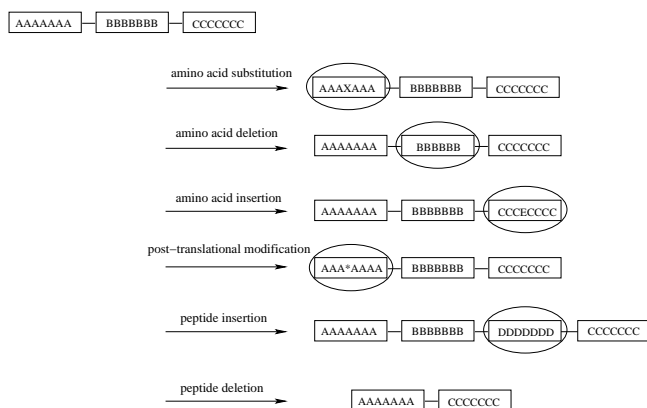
AAAAAAA BBBBBBB CCCCCCC

amino acid substitution
AAAXAAA BBBBBBB CCCCCCC

amino acid deletion
AAAAAAA BBBBBB CCCCCCC

amino acid insertion
AAAAAAA BBBBBBB CCCECCCC

post−translational modification
AAA*AAAA BBBBBBB CCCCCCC

peptide insertion
AAAAAAA BBBBBBB DDDDDDD CCCCCCC

peptide deletion
AAAAAAA CCCCCCC